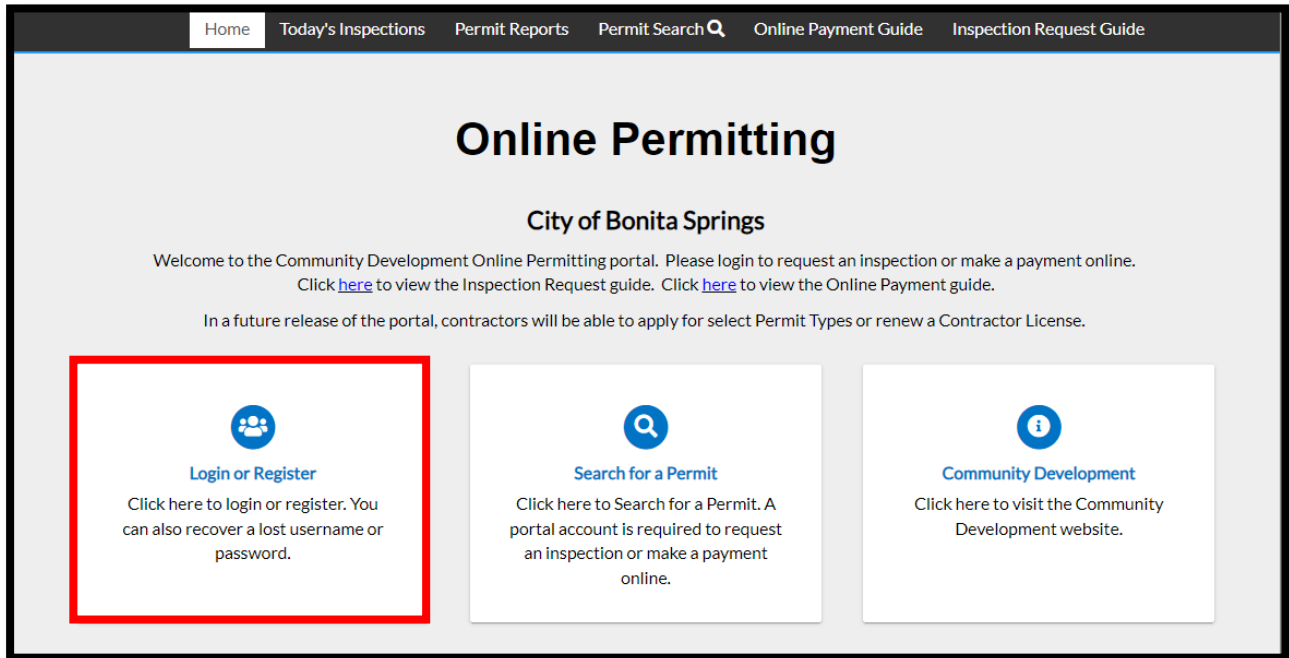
Home Today's Inspections Permit Reports Permit Search Online Payment Guide Inspection Request Guide

Online Permitting

City of Bonita Springs

Welcome to the Community Development Online Permitting portal. Please login to request an inspection or make a payment online. Click here to view the Inspection Request guide. Click here to view the Online Payment guide.

In a future release of the portal, contractors will be able to apply for select Permit Types or renew a Contractor License.

Login or Register
Click here to login or register. You can also recover a lost username or password.

Search for a Permit
Click here to Search for a Permit. A portal account is required to request an inspection or make a payment online.

Community Development
Click here to visit the Community Development website.